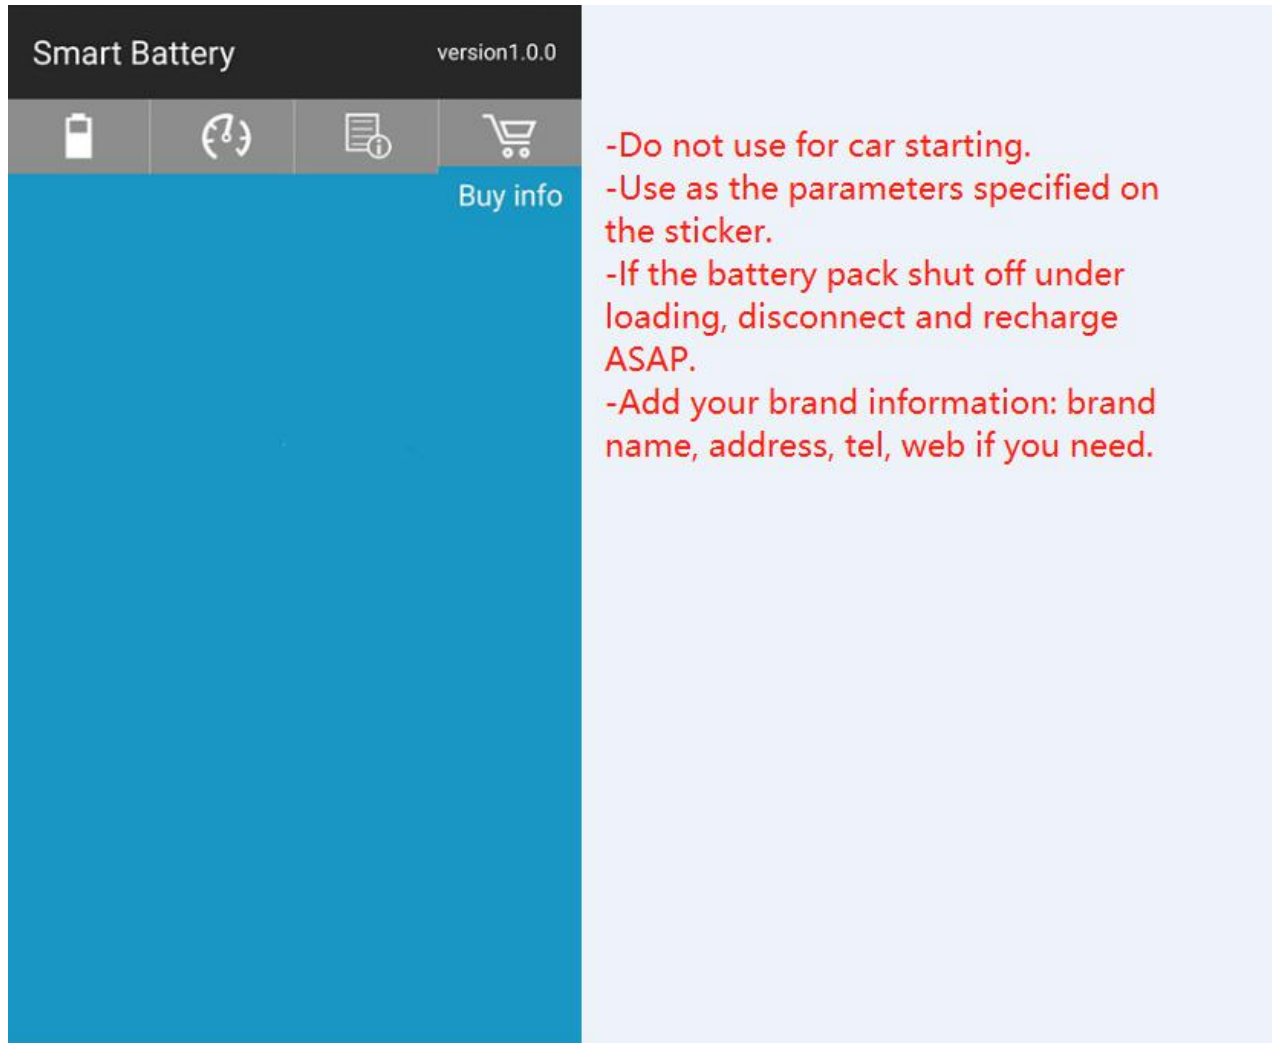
Smart Battery version1.0.0

Buy info

-Do not use for car starting.
-Use as the parameters specified on the sticker.
-If the battery pack shut off under loading, disconnect and recharge ASAP.
-Add your brand information: brand name, address, tel, web if you need.